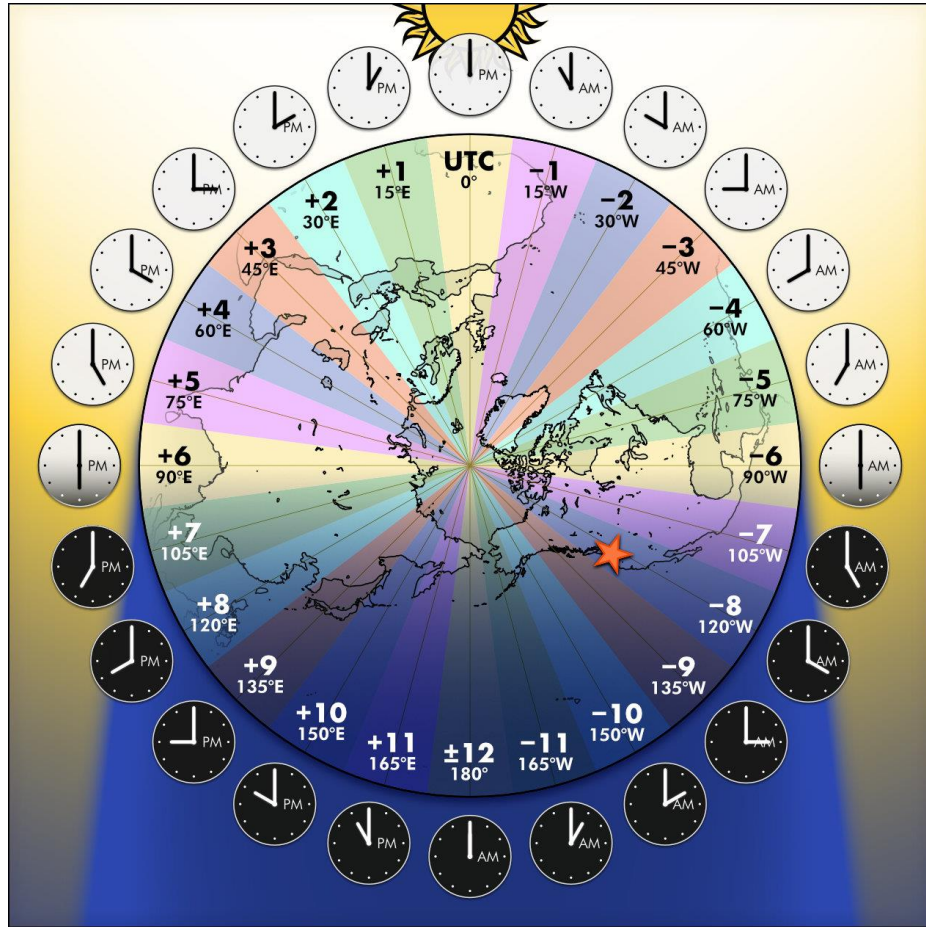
PM
AM
PM
AM
PM
AM
PM
AM
PM
AM
PM
AM
PM
AM
PM
AM
PM
AM
PM
AM
PM
AM
PM
AM

UTC
0°
−1
15°W
−2
30°W
−3
45°W
−4
60°W
−5
75°W
−6
90°W
−7
105°W
−8
120°W
−9
135°W
−10
150°W
−11
165°W
±12
180°
+11
165°E
+10
150°E
+9
135°E
+8
120°E
+7
105°E
+6
90°E
+5
75°E
+4
60°E
+3
45°E
+2
30°E
+1
15°E